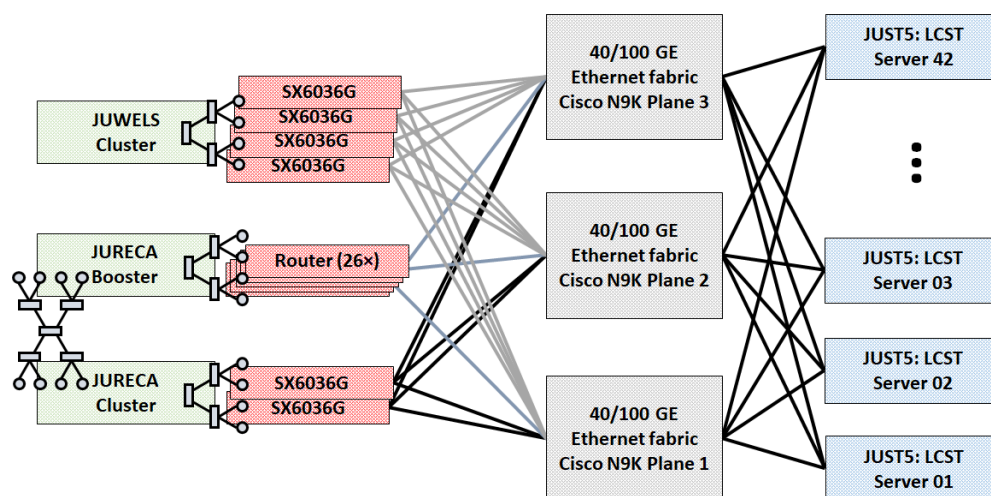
JUWELS Cluster

SX6036G
SX6036G
SX6036G
SX6036G

JURECA Booster

Router (26×)

JURECA Cluster

SX6036G
SX6036G

40/100 GE Ethernet fabric Cisco N9K Plane 3

40/100 GE Ethernet fabric Cisco N9K Plane 2

40/100 GE Ethernet fabric Cisco N9K Plane 1

JUST5: LCST Server 42

JUST5: LCST Server 03

JUST5: LCST Server 02

JUST5: LCST Server 01